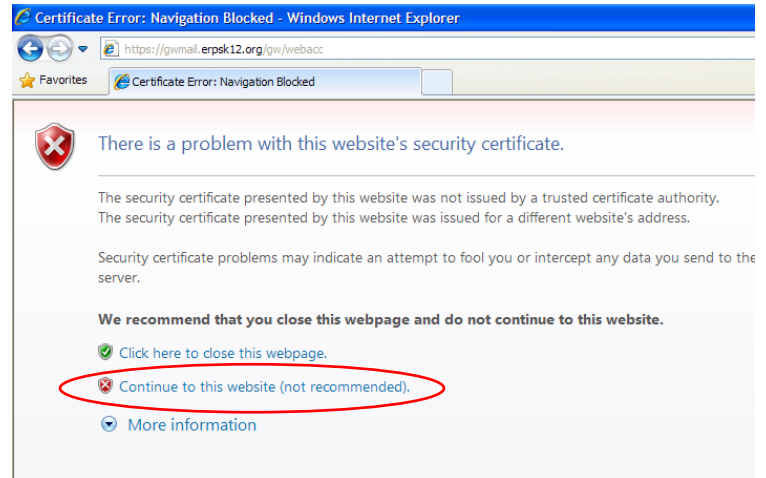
Certificate Error: Navigation Blocked - Windows Internet Explorer

https://gwmail.erpsk12.org/gw/webacc

Favorites

Certificate Error: Navigation Blocked

There is a problem with this website's security certificate.

The security certificate presented by this website was not issued by a trusted certificate authority.
The security certificate presented by this website was issued for a different website's address.

Security certificate problems may indicate an attempt to fool you or intercept any data you send to the server.

We recommend that you close this webpage and do not continue to this website.

Click here to close this webpage.

Continue to this website (not recommended).

More information